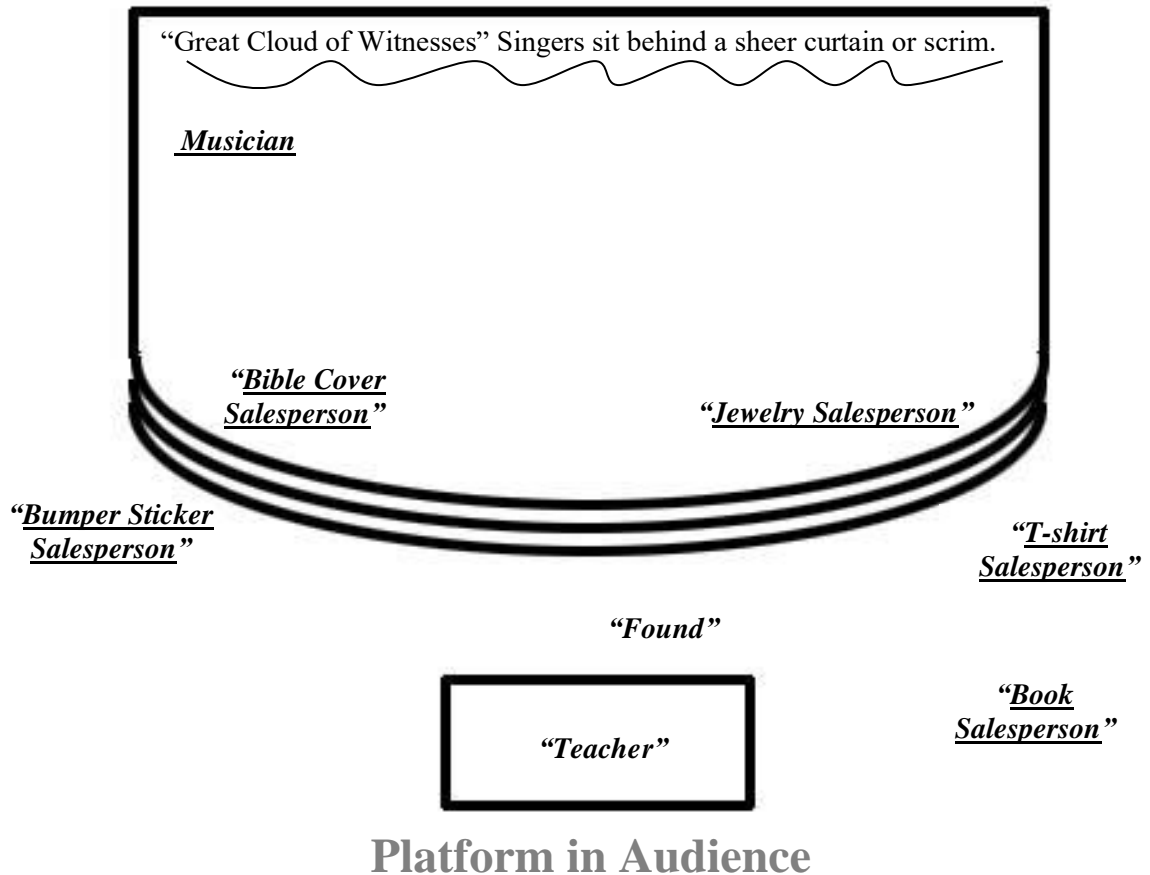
“Great Cloud of Witnesses” Singers sit behind a sheer curtain or scrim.

Musician

“Bible Cover Salesperson”

“Jewelry Salesperson”

“Bumper Sticker Salesperson”

“T-shirt Salesperson”

“Found”

“Book Salesperson”

“Teacher”

Platform in Audience